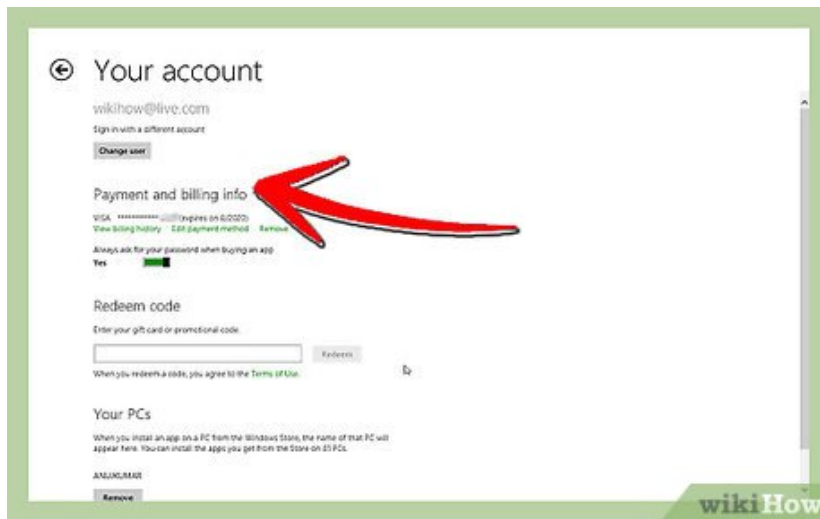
Your account

wikihow@live.com

Sign in with a different account

Change user

Payment and billing info

VISA ************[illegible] expires on 6/2020

View billing history Edit payment method Remove

Always ask for your password when buying an app

Yes

Redeem code

Enter your gift card or promotional code.

Redeem

When you redeem a code, you agree to the Terms of Use.

Your PCs

When you install an app on a PC from the Windows Store, the name of that PC will appear here. You can install the apps you get from the Store on 81 PCs.

ANUKUMAR

Remove

wikiHow